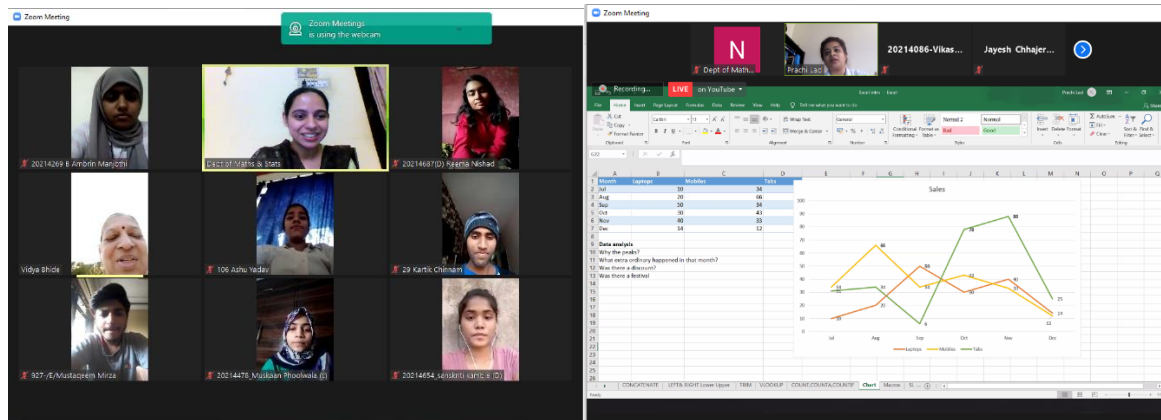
Zoom Meeting

Zoom Meetings is using the webcam

20214269 B Ambrin Manjothi

Dept of Maths & Stats

20214687(D) Reema Nishad

Vidya Bhide

106 Ashu Yadav

29 Kartik Chinnam

927-/E/Mustaqeem Mirza

20214478_Muskaan Phoolwala (D)

20214654_sanskriti karkera (D)

Zoom Meeting

N

Dept of Math...

Prachi Lad

20214086-Vikas...

Jayesh Chhajer...

Recording...

LIVE

on YouTube

File Home Insert Page Layout Formulas Data Review View Help Tell me what you want to do

Cut Copy Format Painter Clipboard Calibri 11 Font Wrap Text Merge & Center Alignment General Number Conditional Formatting Format as Table Normal 2 Normal Bad Good Styles Insert Delete Format Cells AutoSum Fill Clear Sort & Filter Find & Select Editing

G22

| | A | B | C | D |
|---|---|---|---|---|
| 1 | Month | Laptops | Mobiles | Tabs |
| 2 | Jul | 10 | 34 | 34 |
| 3 | Aug | 20 | 66 | 34 |
| 4 | Sep | 50 | 34 | 6 |
| 5 | Oct | 30 | 43 | 78 |
| 6 | Nov | 40 | 33 | 88 |
| 7 | Dec | 14 | 12 | 25 |

9 Data analysis
10 Why the peaks?
11 What extra ordinary happened in that month?
12 Was there a discount?
13 Was there a festival

Sales

100 90 80 70 60 50 40 30 20 10 0

Jul Aug Sep Oct Nov Dec

Laptops Mobiles Tabs

CONCATENATE LEFT& RIGHT Lower Upper TRIM VLOOKUP COUNT,COUNTA,COUNTIF Chart Macros

Ready